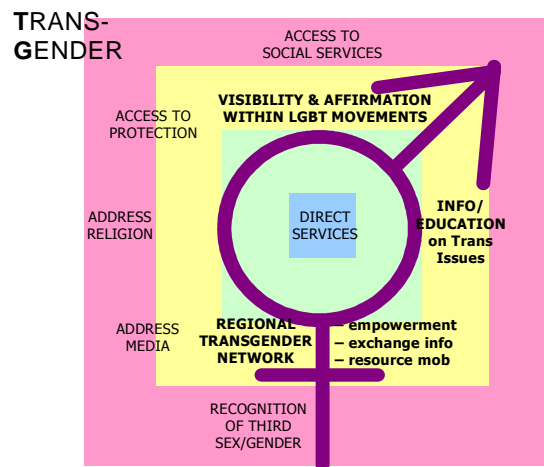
TRANS-
GENDER

ACCESS TO SOCIAL SERVICES

ACCESS TO PROTECTION

VISIBILITY & AFFIRMATION WITHIN LGBT MOVEMENTS

ADDRESS RELIGION

DIRECT SERVICES

INFO/ EDUCATION on Trans Issues

ADDRESS MEDIA

REGIONAL TRANSGENDER NETWORK

– empowerment
– exchange info
– resource mob

RECOGNITION OF THIRD SEX/GENDER